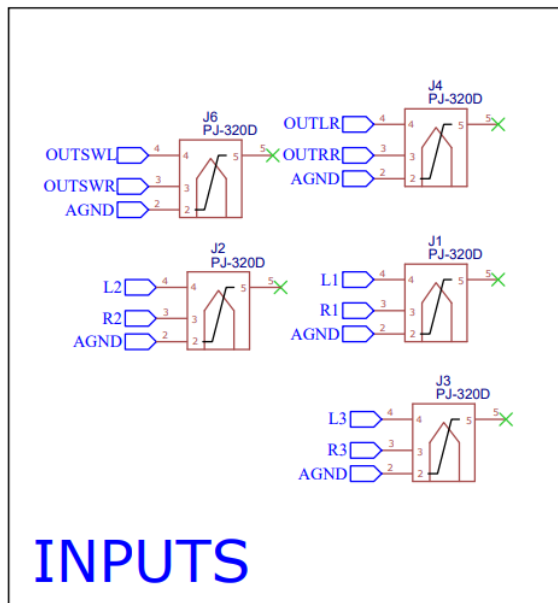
J4
PJ-320D
OUTLR 4 4 5 5
OUTRR 3 3
AGND 2 2

J6
PJ-320D
OUTSWL 4 4 5 5
OUTSWR 3 3
AGND 2 2

J2
PJ-320D
L2 4 4 5 5
R2 3 3
AGND 2 2

J1
PJ-320D
L1 4 4 5 5
R1 3 3
AGND 2 2

J3
PJ-320D
L3 4 4 5 5
R3 3 3
AGND 2 2

INPUTS